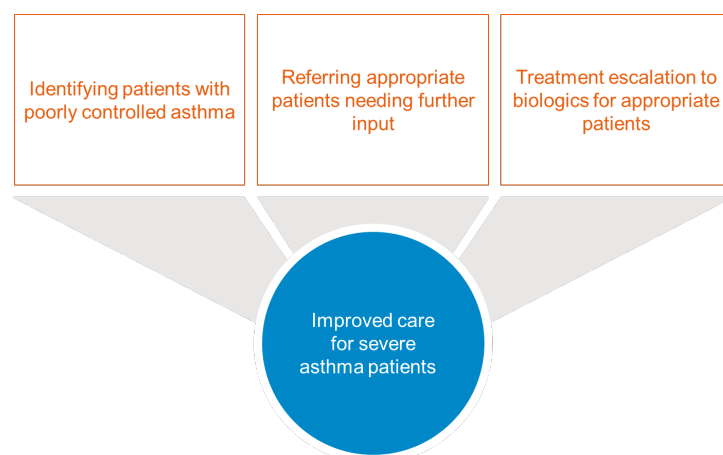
Identifying patients with poorly controlled asthma

Referring appropriate patients needing further input

Treatment escalation to biologics for appropriate patients

Improved care for severe asthma patients